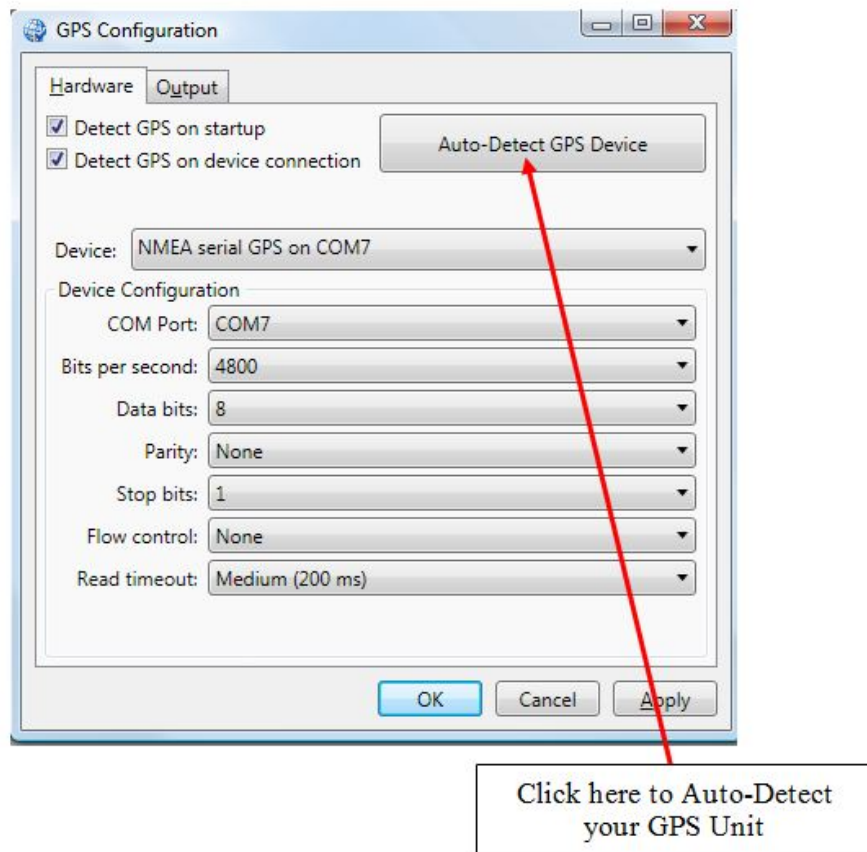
GPS Configuration

Hardware | Output

Detect GPS on startup
Detect GPS on device connection

Auto-Detect GPS Device

Device: NMEA serial GPS on COM7

Device Configuration

COM Port: COM7
Bits per second: 4800
Data bits: 8
Parity: None
Stop bits: 1
Flow control: None
Read timeout: Medium (200 ms)

OK | Cancel | Apply

Click here to Auto-Detect your GPS Unit